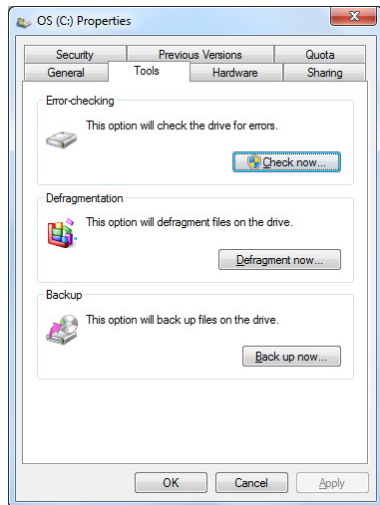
OS (C:) Properties

Security | Previous Versions | Quota
General | Tools | Hardware | Sharing

Error-checking

This option will check the drive for errors.

Check now...

Defragmentation

This option will defragment files on the drive.

Defragment now...

Backup

This option will back up files on the drive.

Back up now...

OK | Cancel | Apply